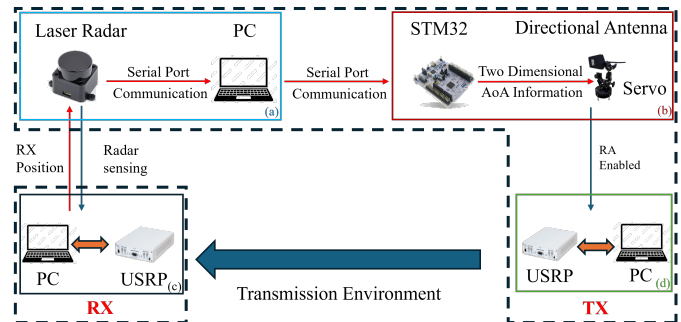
Laser Radar

PC

Serial Port Communication

(a)

Serial Port Communication

STM32

Directional Antenna

Two Dimensional AoA Information

Servo

(b)

RX Position

Radar sensing

RA Enabled

PC

USRP

(c)

RX

Transmission Environment

USRP

PC

(d)

TX